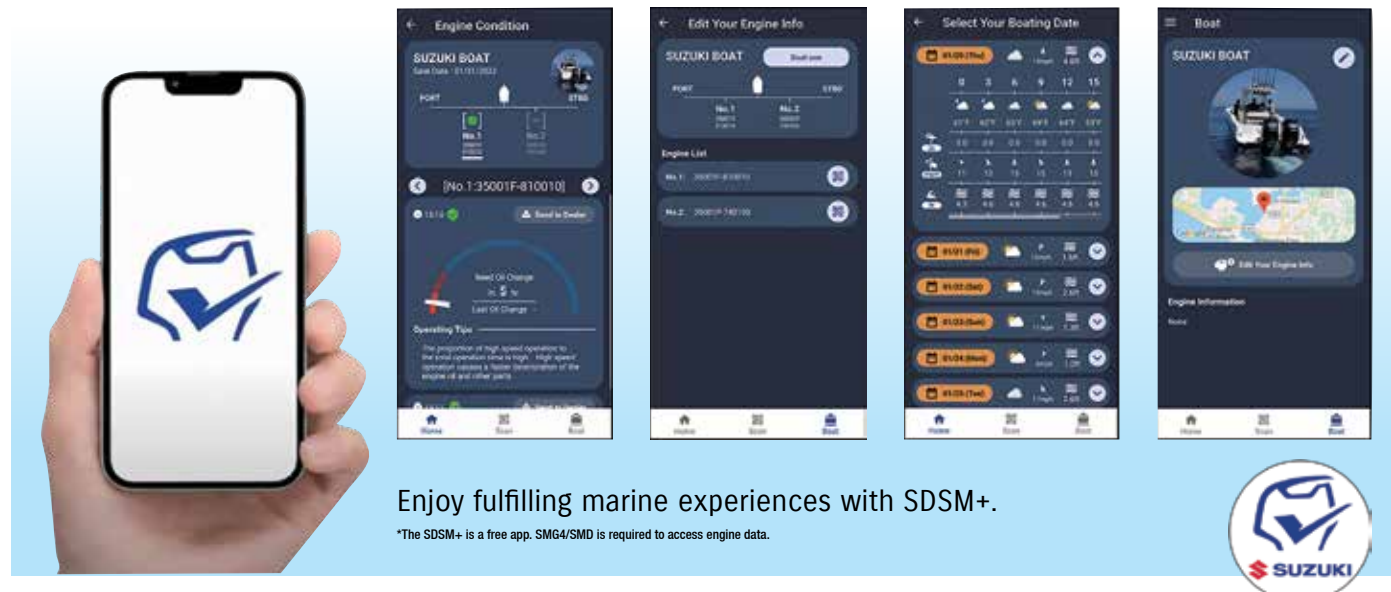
Engine Condition

SUZUKI BOAT
Save Date : 01/31/2022

PORT
STBD

No.1
No.2

[No.1:35001F-810010]

Send to Dealer

Need Oil Change
in 5 hr
Last Oil Change

Operating Tips

The proportion of high speed operation to the total operation time is high. High speed operation causes a faster deterioration of the engine oil and other parts.

Home
Scan
Boat

Edit Your Engine Info

SUZUKI BOAT
Boat use

PORT
STBD

No.1
No.2

Engine List

No.1
No.2

Home
Scan
Boat

Select Your Boating Date

01/05 (Thu)

0 3 6 9 12 15

01/01 (Fri)
01/02 (Sat)
01/03 (Sun)
01/04 (Mon)
01/05 (Tue)

Home
Scan
Boat

Boat

SUZUKI BOAT

Edit Your Engine Info

Engine Information

None

Home
Scan
Boat

Enjoy fulfilling marine experiences with SDSM+.

*The SDSM+ is a free app. SMG4/SMD is required to access engine data.

SUZUKI